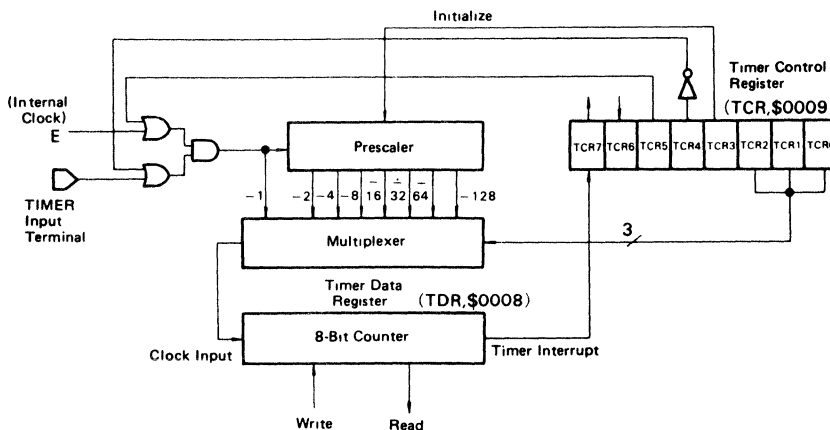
Initialize

Timer Control Register

(TCR,$0009

(Internal Clock)

E

TIMER Input Terminal

Prescaler

TCR7 TCR6 TCR5 TCR4 TCR3 TCR2 TCR1 TCR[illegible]

$\div 1$ $\div 2$ $\div 4$ $\div 8$ $\div 16$ $\div 32$ $\div 64$ $\div 128$

Multiplexer

3

Timer Data Register

(TDR,$0008)

8-Bit Counter

Clock Input

Timer Interrupt

Write

Read